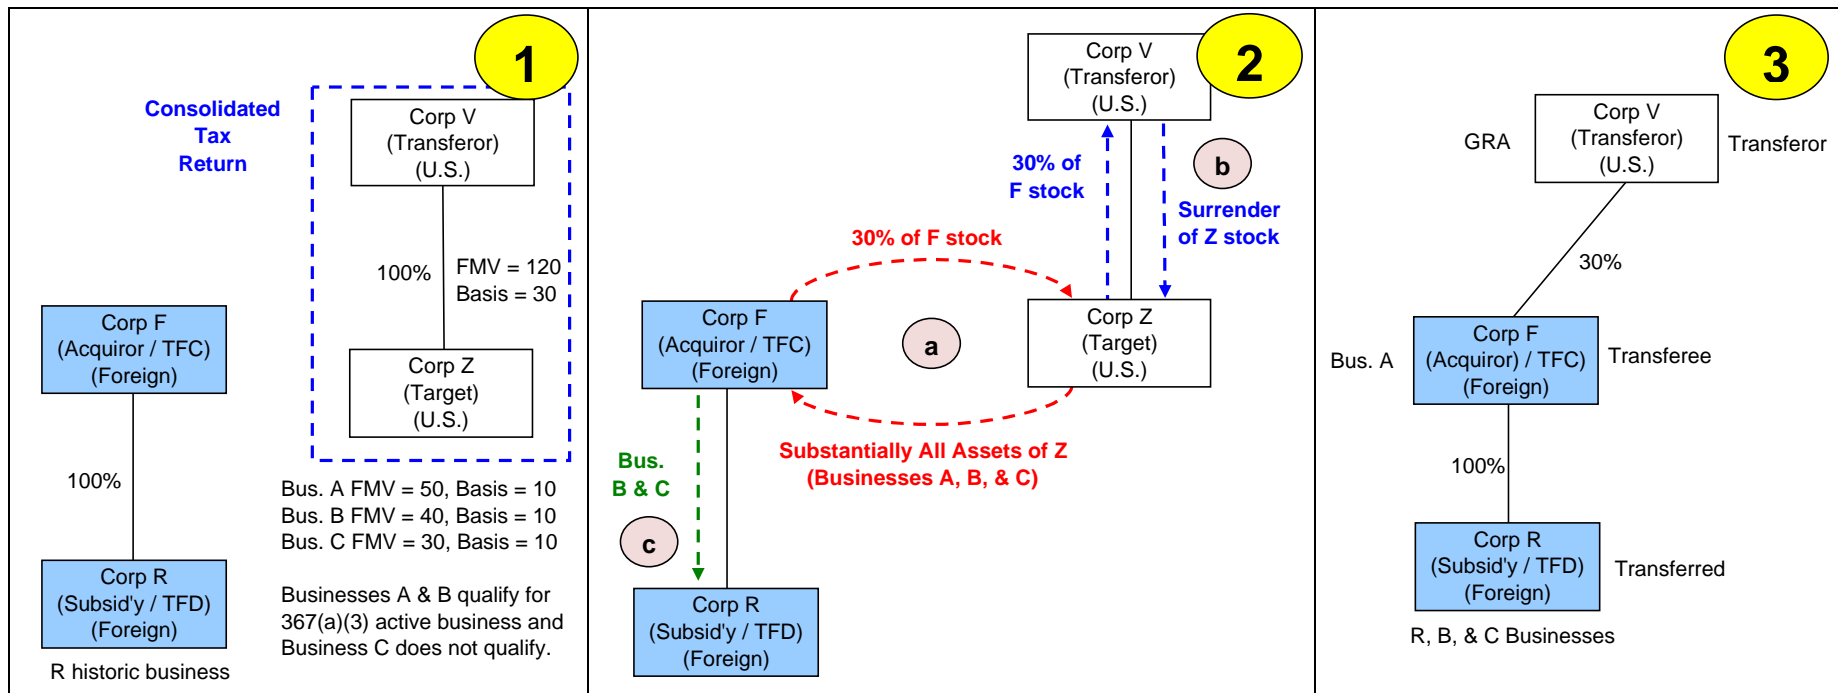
1

Consolidated Tax Return

Corp V
(Transferor)
(U.S.)

100%

FMV = 120
Basis = 30

Corp Z
(Target)
(U.S.)

Corp F
(Acquiror / TFC)
(Foreign)

100%

Corp R
(Subsid'y / TFD)
(Foreign)

R historic business

Bus. A FMV = 50, Basis = 10
Bus. B FMV = 40, Basis = 10
Bus. C FMV = 30, Basis = 10

Businesses A & B qualify for 367(a)(3) active business and Business C does not qualify.

2

Corp V
(Transferor)
(U.S.)

30% of F stock

b

Surrender of Z stock

30% of F stock

Corp F
(Acquiror / TFC)
(Foreign)

a

Corp Z
(Target)
(U.S.)

Substantially All Assets of Z
(Businesses A, B, & C)

Bus. B & C

c

Corp R
(Subsid'y / TFD)
(Foreign)

3

GRA

Corp V
(Transferor)
(U.S.)

Transferor

30%

Bus. A

Corp F
(Acquiror) / TFC)
(Foreign)

Transferee

100%

Corp R
(Subsid'y / TFD)
(Foreign)

Transferred

R, B, & C Businesses